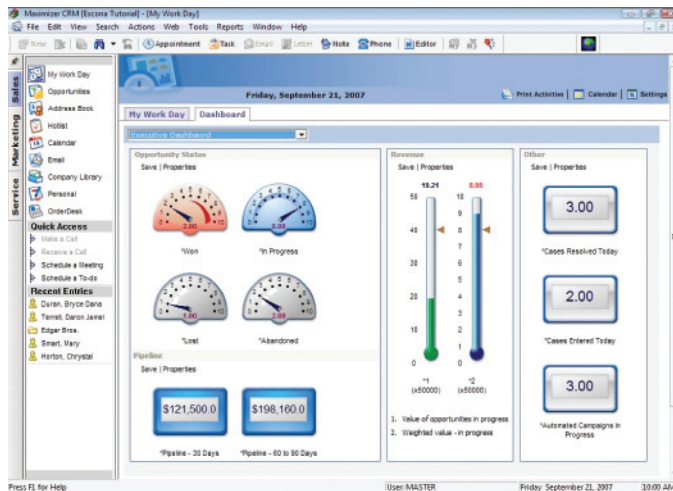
Maximizer CRM [Escona Tutorial] - [My Work Day]

File Edit View Search Actions Web Tools Reports Window Help

New Appointment Task Email Letter Note Phone Editor

Sales Marketing Service

My Work Day
Opportunities
Address Book
Hotlist
Calendar
Email
Company Library
Personal
OrderDesk

Quick Access
Make a Call
Receive a Call
Schedule a Meeting
Schedule a To-do

Recent Entries
Duran, Bryce Dana
Terrell, Daron Jamel
Edgar Bros.
Smart, Mary
Horton, Chrystal

Friday, September 21, 2007

Print Activities Calendar Settings

My Work Day Dashboard

Executive Dashboard

Opportunity Status
Save | Properties

*Won *In Progress

*Lost *Abandoned

Pipeline
Save | Properties

$121,500.0 $198,160.0

*Pipeline - 30 Days *Pipeline - 60 to 90 Days

Revenue
Save | Properties

19.21 8.95

50 40 30 20 10 0

10 9 8 7 6 5 4 3 2 1 0

*1 (x50000) *2 (x50000)

1. Value of opportunities in progress
2. Weighted value - in progress

Other
Save | Properties

3.00
*Cases Resolved Today

2.00
*Cases Entered Today

3.00
*Automated Campaigns In Progress

Press F1 for Help User: MASTER Friday September 21, 2007 10:00 AM